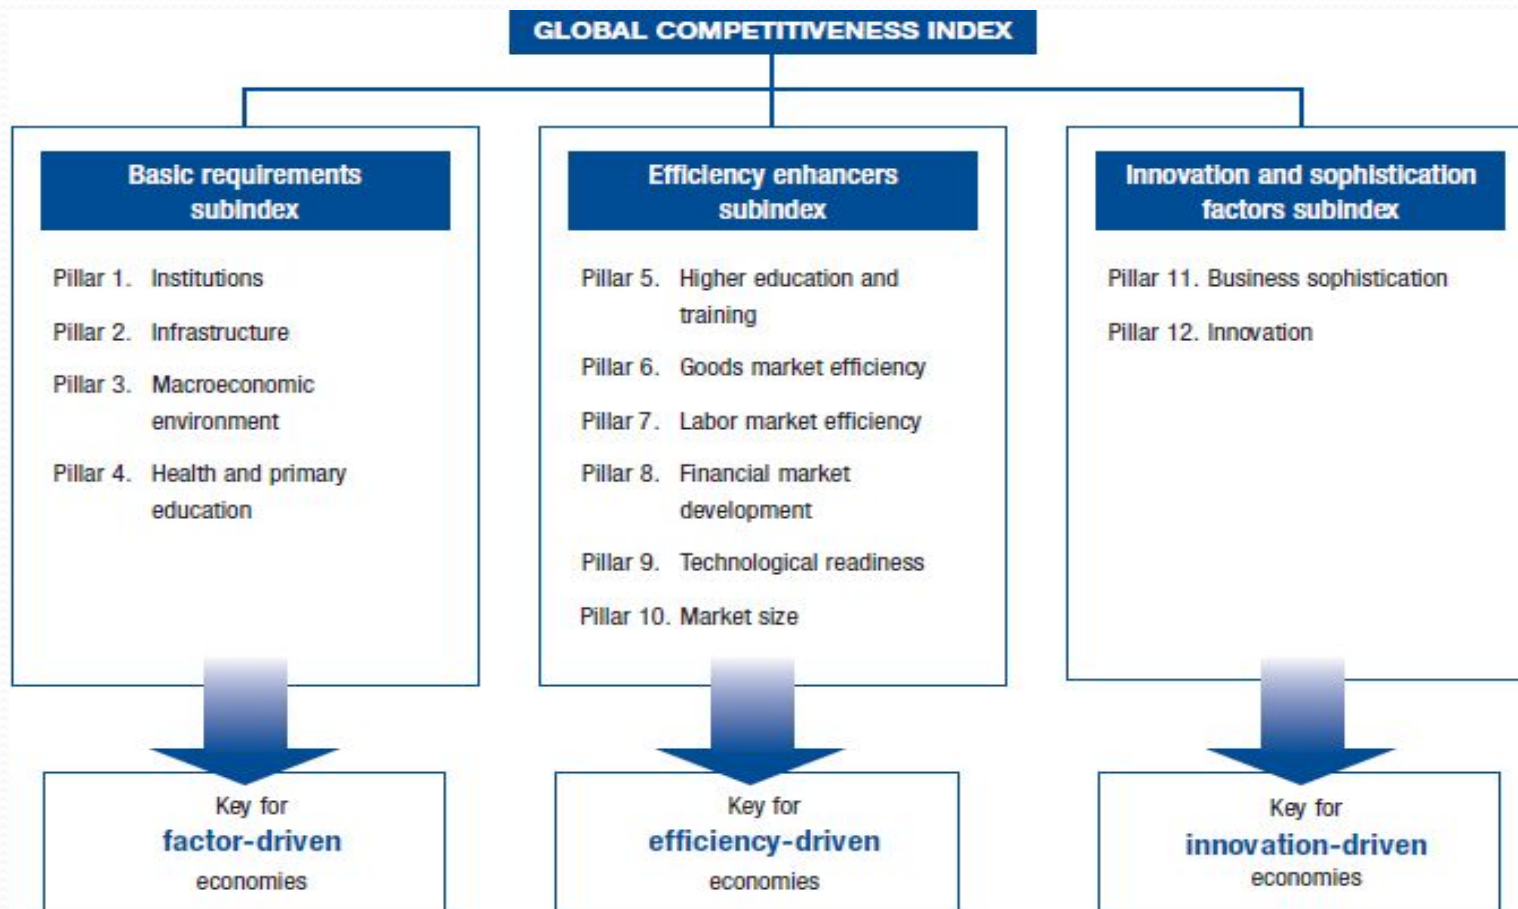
GLOBAL COMPETITIVENESS INDEX

Basic requirements subindex

Pillar 1. Institutions

Pillar 2. Infrastructure

Pillar 3. Macroeconomic environment

Pillar 4. Health and primary education

Key for factor-driven economies

Efficiency enhancers subindex

Pillar 5. Higher education and training

Pillar 6. Goods market efficiency

Pillar 7. Labor market efficiency

Pillar 8. Financial market development

Pillar 9. Technological readiness

Pillar 10. Market size

Key for efficiency-driven economies

Innovation and sophistication factors subindex

Pillar 11. Business sophistication

Pillar 12. Innovation

Key for innovation-driven economies